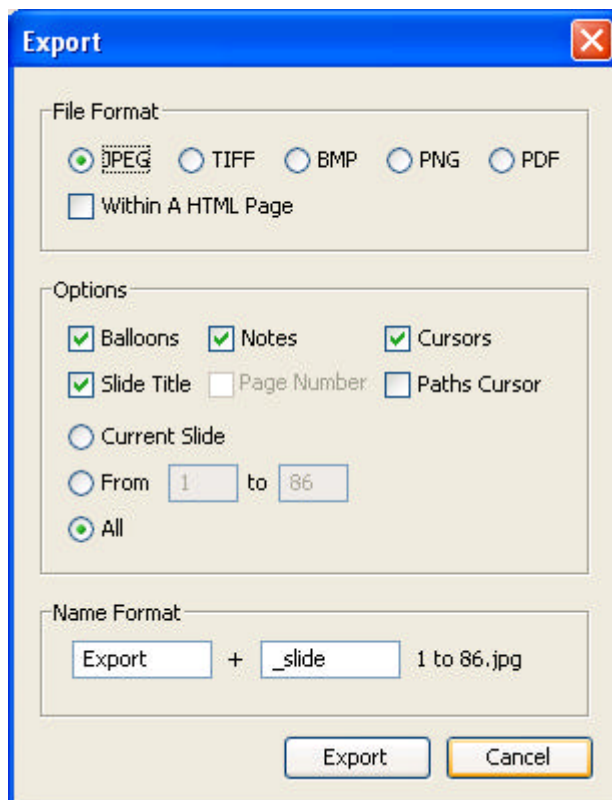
Export

File Format

JPEG TIFF BMP PNG PDF

Within A HTML Page

Options

Balloons Notes Cursors

Slide Title Page Number Paths Cursor

Current Slide

From 1 to 86

All

Name Format

Export + _slide 1 to 86.jpg

Export Cancel